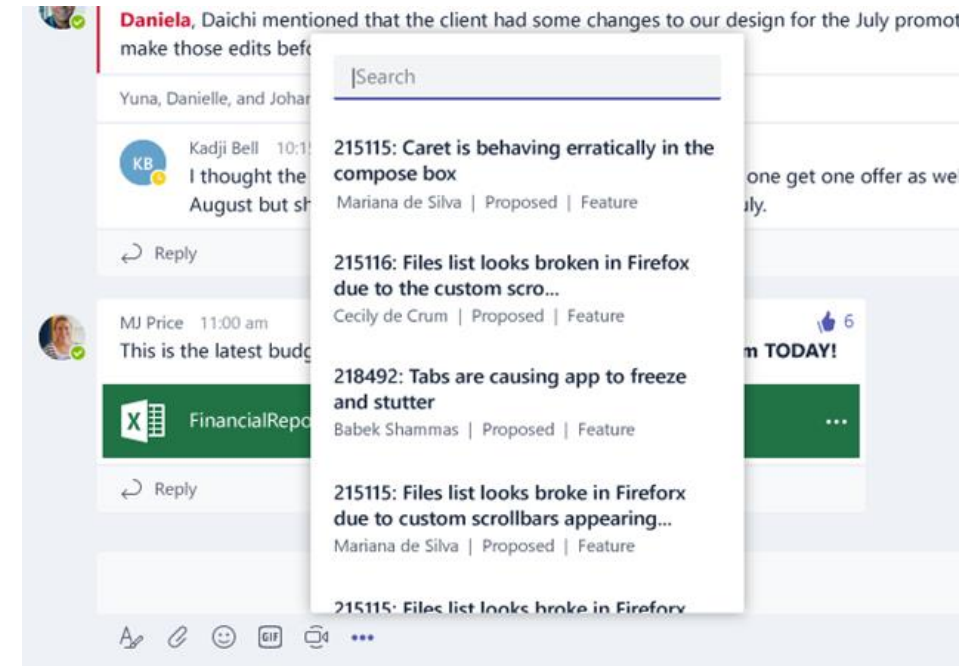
Daniela, Daichi mentioned that the client had some changes to our design for the July promot make those edits befo

Yuna, Danielle, and Johar

KB Kadji Bell 10:1 I thought the August but sh

one get one offer as wel uly.

Reply

MJ Price 11:00 am This is the latest budg

m TODAY!

6

X FinancialRepo

...

Reply

Search

215115: Caret is behaving erratically in the compose box
Mariana de Silva | Proposed | Feature

215116: Files list looks broken in Firefox due to the custom scro...
Cecily de Crum | Proposed | Feature

218492: Tabs are causing app to freeze and stutter
Babek Shammas | Proposed | Feature

215115: Files list looks broke in Fireforx due to custom scrollbars appearing...
Mariana de Silva | Proposed | Feature

215115: Files list looks broke in Fireforx

GIF

...